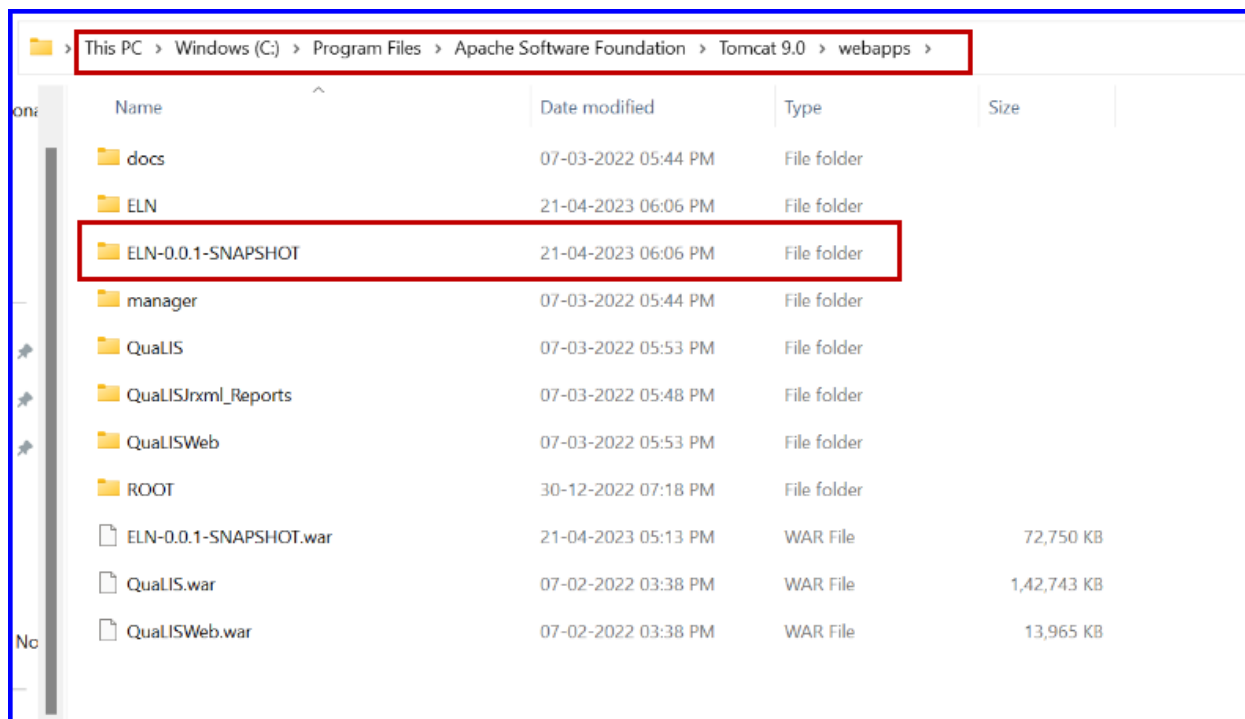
> This PC > Windows (C:) > Program Files > Apache Software Foundation > Tomcat 9.0 > webapps >

ona

No

| Name | Date modified | Type | Size |
|---|---|---|---|
| docs | 07-03-2022 05:44 PM | File folder | |
| ELN | 21-04-2023 06:06 PM | File folder | |
| ELN-0.0.1-SNAPSHOT | 21-04-2023 06:06 PM | File folder | |
| manager | 07-03-2022 05:44 PM | File folder | |
| QuaLIS | 07-03-2022 05:53 PM | File folder | |
| QuaLISJrxml_Reports | 07-03-2022 05:48 PM | File folder | |
| QuaLISWeb | 07-03-2022 05:53 PM | File folder | |
| ROOT | 30-12-2022 07:18 PM | File folder | |
| ELN-0.0.1-SNAPSHOT.war | 21-04-2023 05:13 PM | WAR File | 72,750 KB |
| QuaLIS.war | 07-02-2022 03:38 PM | WAR File | 1,42,743 KB |
| QuaLISWeb.war | 07-02-2022 03:38 PM | WAR File | 13,965 KB |